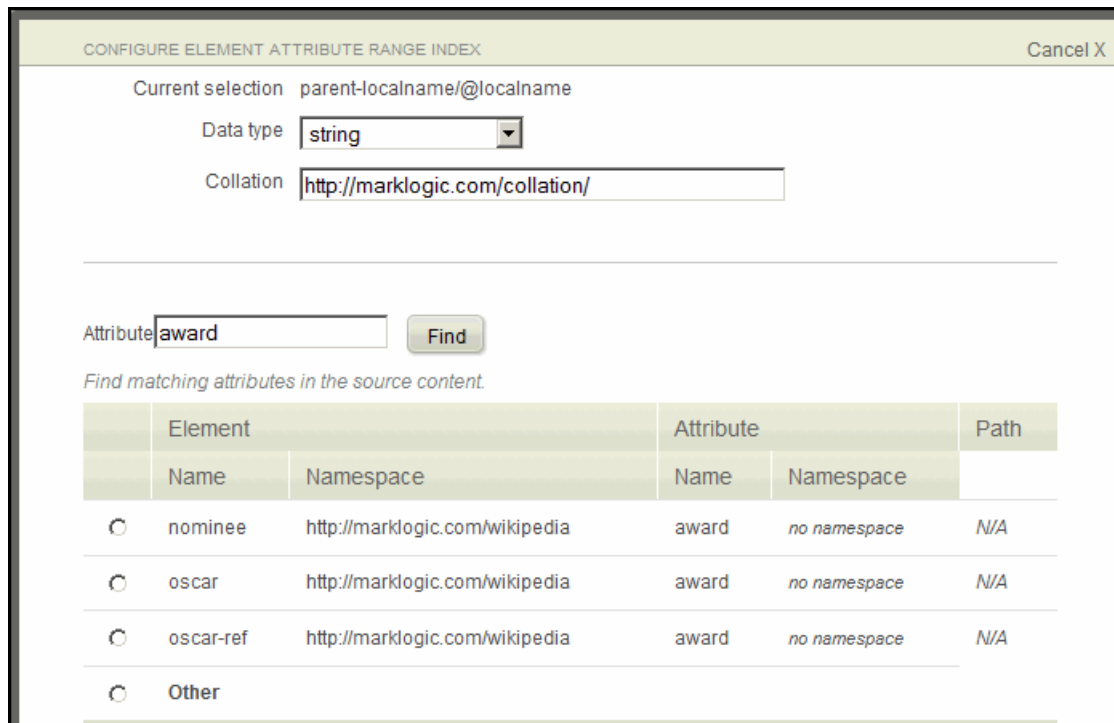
CONFIGURE ELEMENT ATTRIBUTE RANGE INDEX

Cancel X

Current selection parent-localname/@localname

Data type string

Collation http://marklogic.com/collation/

Attribute award Find

Find matching attributes in the source content.

| | Element | | Attribute | | Path |
|---|---|---|---|---|---|
| | Name | Namespace | Name | Namespace | |
| | nominee | http://marklogic.com/wikipedia | award | no namespace | N/A |
| | oscar | http://marklogic.com/wikipedia | award | no namespace | N/A |
| | oscar-ref | http://marklogic.com/wikipedia | award | no namespace | N/A |
| | Other | | | | |